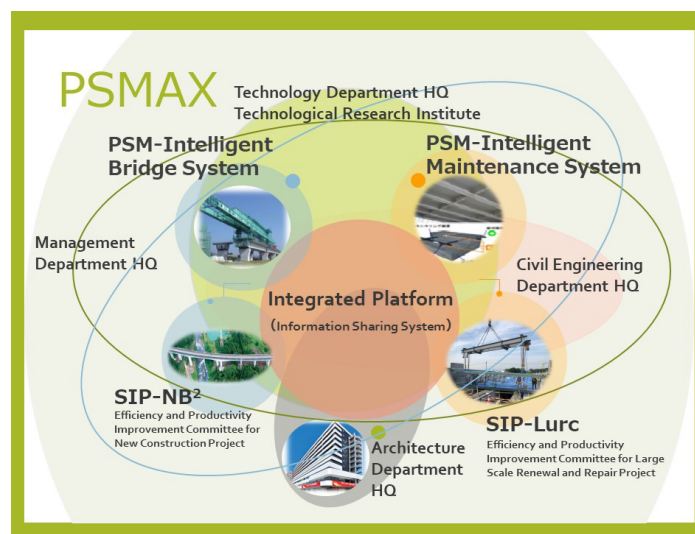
PSMAX

Technology Department HQ
Technological Research Institute

PSM-Intelligent Bridge System

PSM-Intelligent Maintenance System

Management Department HQ

Civil Engineering Department HQ

Integrated Platform
(Information Sharing System)

SIP-NB$^2$
Efficiency and Productivity Improvement Committee for New Construction Project

SIP-Lurc
Efficiency and Productivity Improvement Committee for Large Scale Renewal and Repair Project

Architecture Department HQ